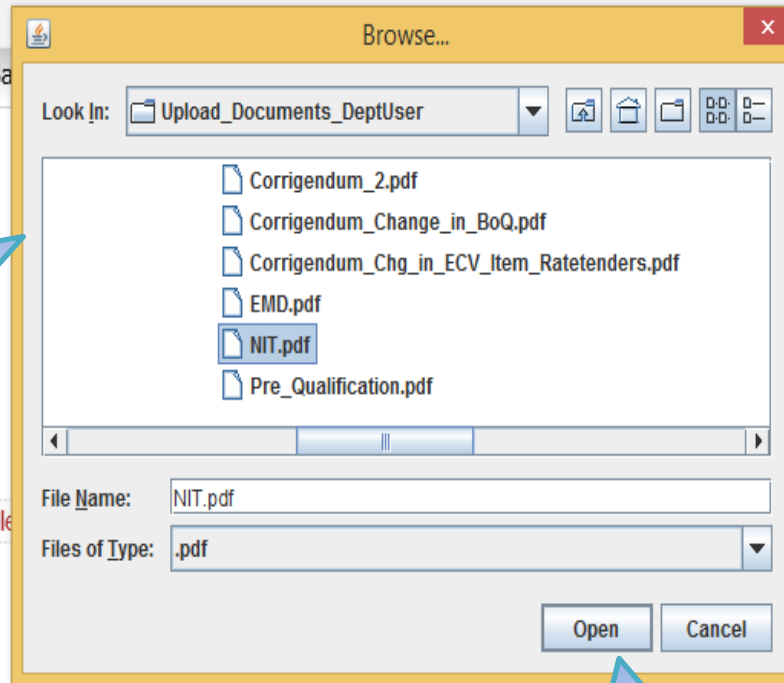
Browse...

Look In: Upload_Documents_DeptUser

Corrigendum_2.pdf
Corrigendum_Change_in_BoQ.pdf
Corrigendum_Chg_in_ECV_Item_Ratetenders.pdf
EMD.pdf
NIT.pdf
Pre_Qualification.pdf

File Name: NIT.pdf
Files of Type: .pdf

Open Cancel